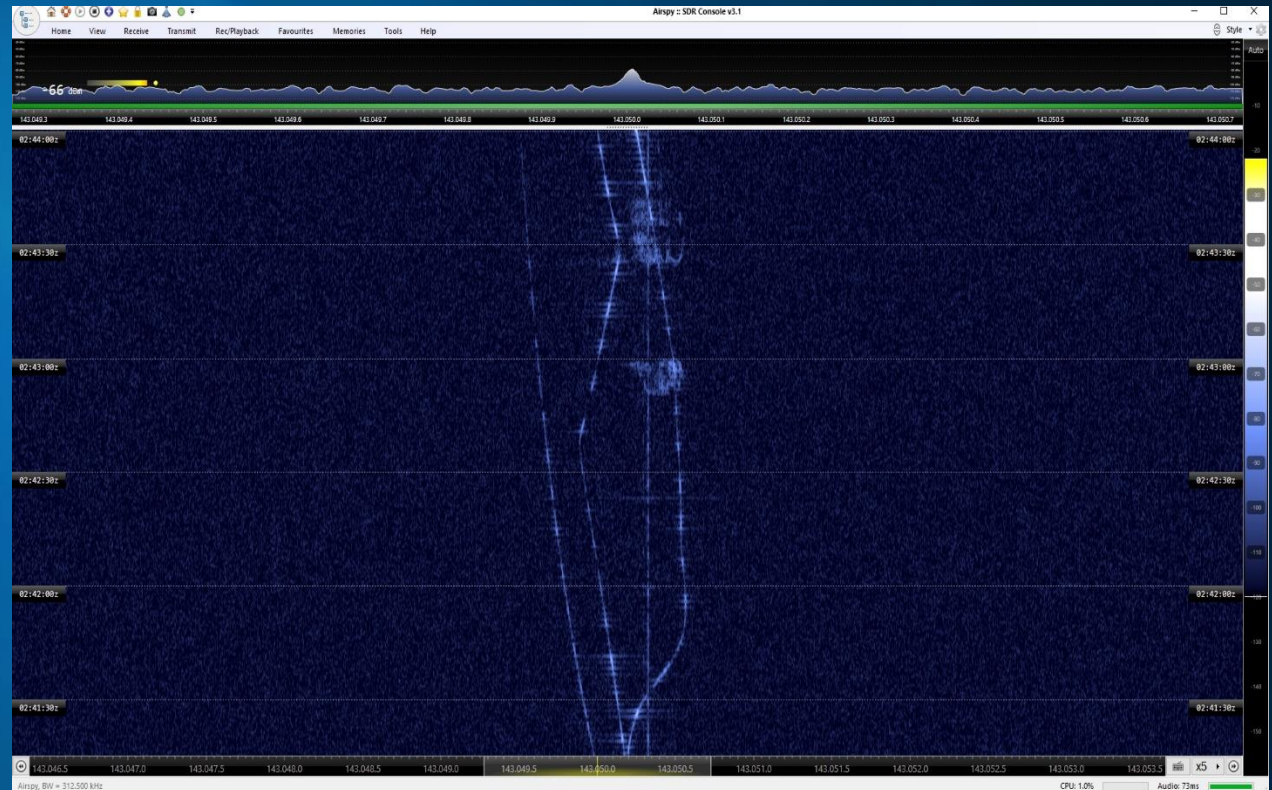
Airspy :: SDR Console v3.1

Home View Receive Transmit Rec/Playback Favourites Memories Tools Help

Style

Auto

-66 dBm

143.049.3 143.049.4 143.049.5 143.049.6 143.049.7 143.049.8 143.049.9 143.050.0 143.050.1 143.050.2 143.050.3 143.050.4 143.050.5 143.050.6 143.050.7

02:44:00z 02:44:00z

02:43:30z 02:43:30z

02:43:00z 02:43:00z

02:42:30z 02:42:30z

02:42:00z 02:42:00z

02:41:30z 02:41:30z

143.046.5 143.047.0 143.047.5 143.048.0 143.048.5 143.049.0 143.049.5 143.050.0 143.050.5 143.051.0 143.051.5 143.052.0 143.052.5 143.053.0 143.053.5 x5

Airspy, BW = 312.500 kHz

CPU: 1.0% Audio: 73ms